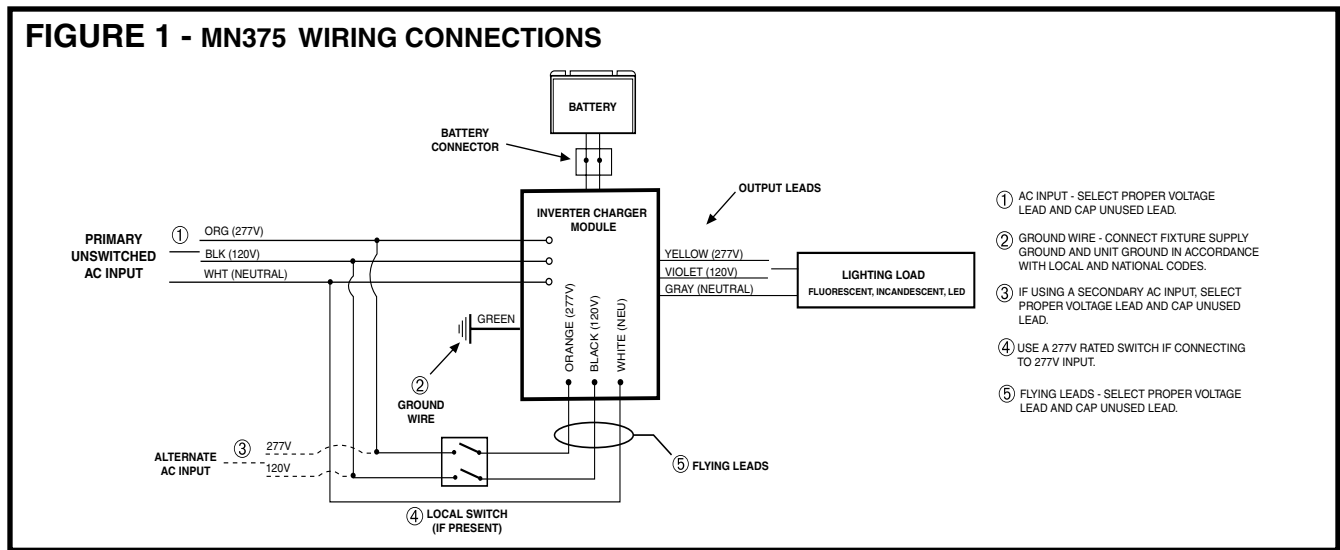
FIGURE 1 - MN375 WIRING CONNECTIONS

BATTERY

BATTERY CONNECTOR

OUTPUT LEADS

INVERTER CHARGER MODULE

PRIMARY UNSWITCHED AC INPUT

① ORG (277V)

BLK (120V)

WHT (NEUTRAL)

GREEN

② GROUND WIRE

ORANGE (277V)

BLACK (120V)

WHITE (NEU)

YELLOW (277V)

VIOLET (120V)

GRAY (NEUTRAL)

LIGHTING LOAD
FLUORESCENT, INCANDESCENT, LED

ALTERNATE AC INPUT ③ 277V

120V

⑤ FLYING LEADS

④ LOCAL SWITCH (IF PRESENT)

① AC INPUT - SELECT PROPER VOLTAGE LEAD AND CAP UNUSED LEAD.

② GROUND WIRE - CONNECT FIXTURE SUPPLY GROUND AND UNIT GROUND IN ACCORDANCE WITH LOCAL AND NATIONAL CODES.

③ IF USING A SECONDARY AC INPUT, SELECT PROPER VOLTAGE LEAD AND CAP UNUSED LEAD.

④ USE A 277V RATED SWITCH IF CONNECTING TO 277V INPUT.

⑤ FLYING LEADS - SELECT PROPER VOLTAGE LEAD AND CAP UNUSED LEAD.